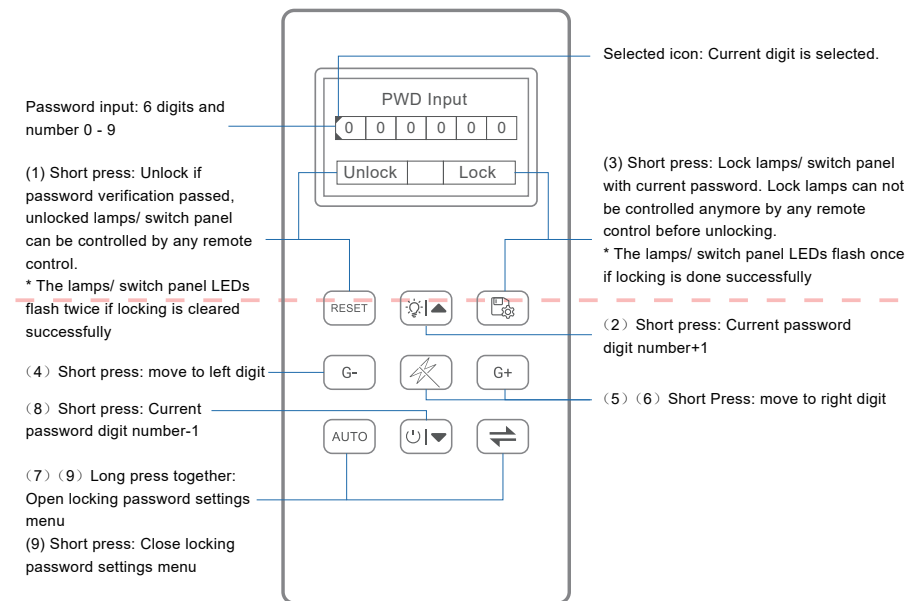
Selected icon: Current digit is selected.

Password input: 6 digits and number 0 - 9

PWD Input

| 0 | 0 | 0 | 0 | 0 | 0 |
|---|---|---|---|---|---|

Unlock

Lock

(1) Short press: Unlock if password verification passed, unlocked lamps/ switch panel can be controlled by any remote control.
* The lamps/ switch panel LEDs flash twice if locking is cleared successfully

(3) Short press: Lock lamps/ switch panel with current password. Lock lamps can not be controlled anymore by any remote control before unlocking.
* The lamps/ switch panel LEDs flash once if locking is done successfully

RESET

(2) Short press: Current password digit number+1

(4) Short press: move to left digit

G-

G+

(5)(6) Short Press: move to right digit

(8) Short press: Current password digit number-1

AUTO

(7)(9) Long press together: Open locking password settings menu
(9) Short press: Close locking password settings menu